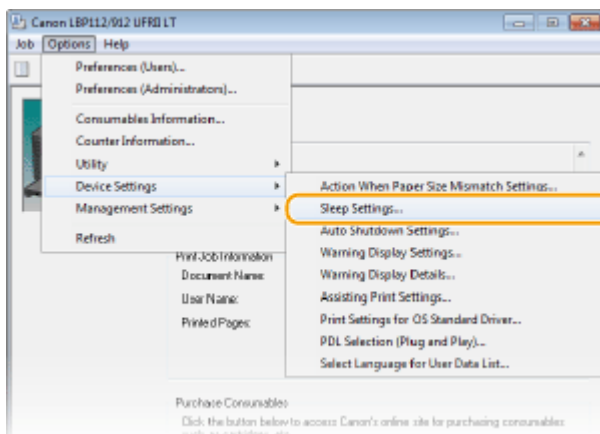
Canon LBP112/912 UFRII LT

Job Options Help

Preferences (Users)...
Preferences (Administrators)...
Consumables Information...
Counter Information...
Utility
Device Settings
Management Settings
Refresh

Action When Paper Size Mismatch Settings...
Sleep Settings...
Auto Shutdown Settings...
Warning Display Settings...
Warning Display Details...
Assisting Print Settings...
Print Settings for OS Standard Driver...
PDL Selection (Plug and Play)...
Select Language for User Data List...

Print Job Information
Document Name:
User Name:
Printed Pages:

Purchase Consumables
Click the button below to access Canon's online site for purchasing consumables
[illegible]